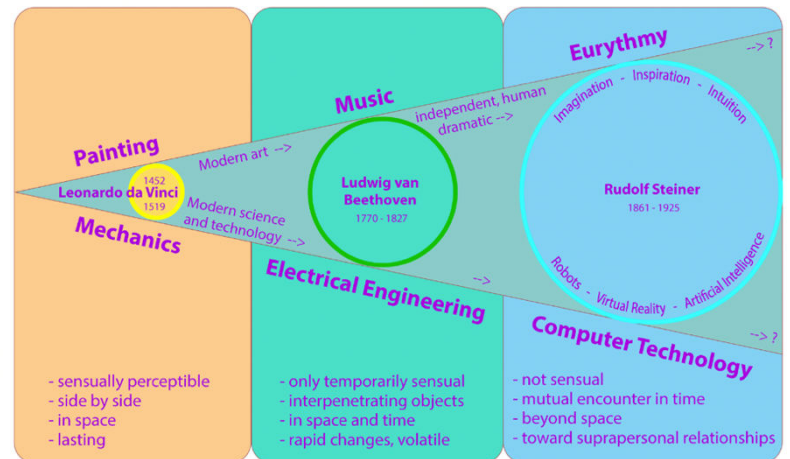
Painting

1452
Leonardo da Vinci
1519

Mechanics

Modern art -->

Modern science and technology -->

Music

independent, human dramatic -->

Ludwig van Beethoven
1770 - 1827

Electrical Engineering

-->

Eurythmy

--> ?

Imagination - Inspiration - Intuition

Rudolf Steiner
1861 - 1925

Robots - Virtual Reality - Artificial Intelligence

--> ?

Computer Technology

- sensually perceptible
- side by side
- in space
- lasting

- only temporarily sensual
- interpenetrating objects
- in space and time
- rapid changes, volatile

- not sensual
- mutual encounter in time
- beyond space
- toward suprapersonal relationships